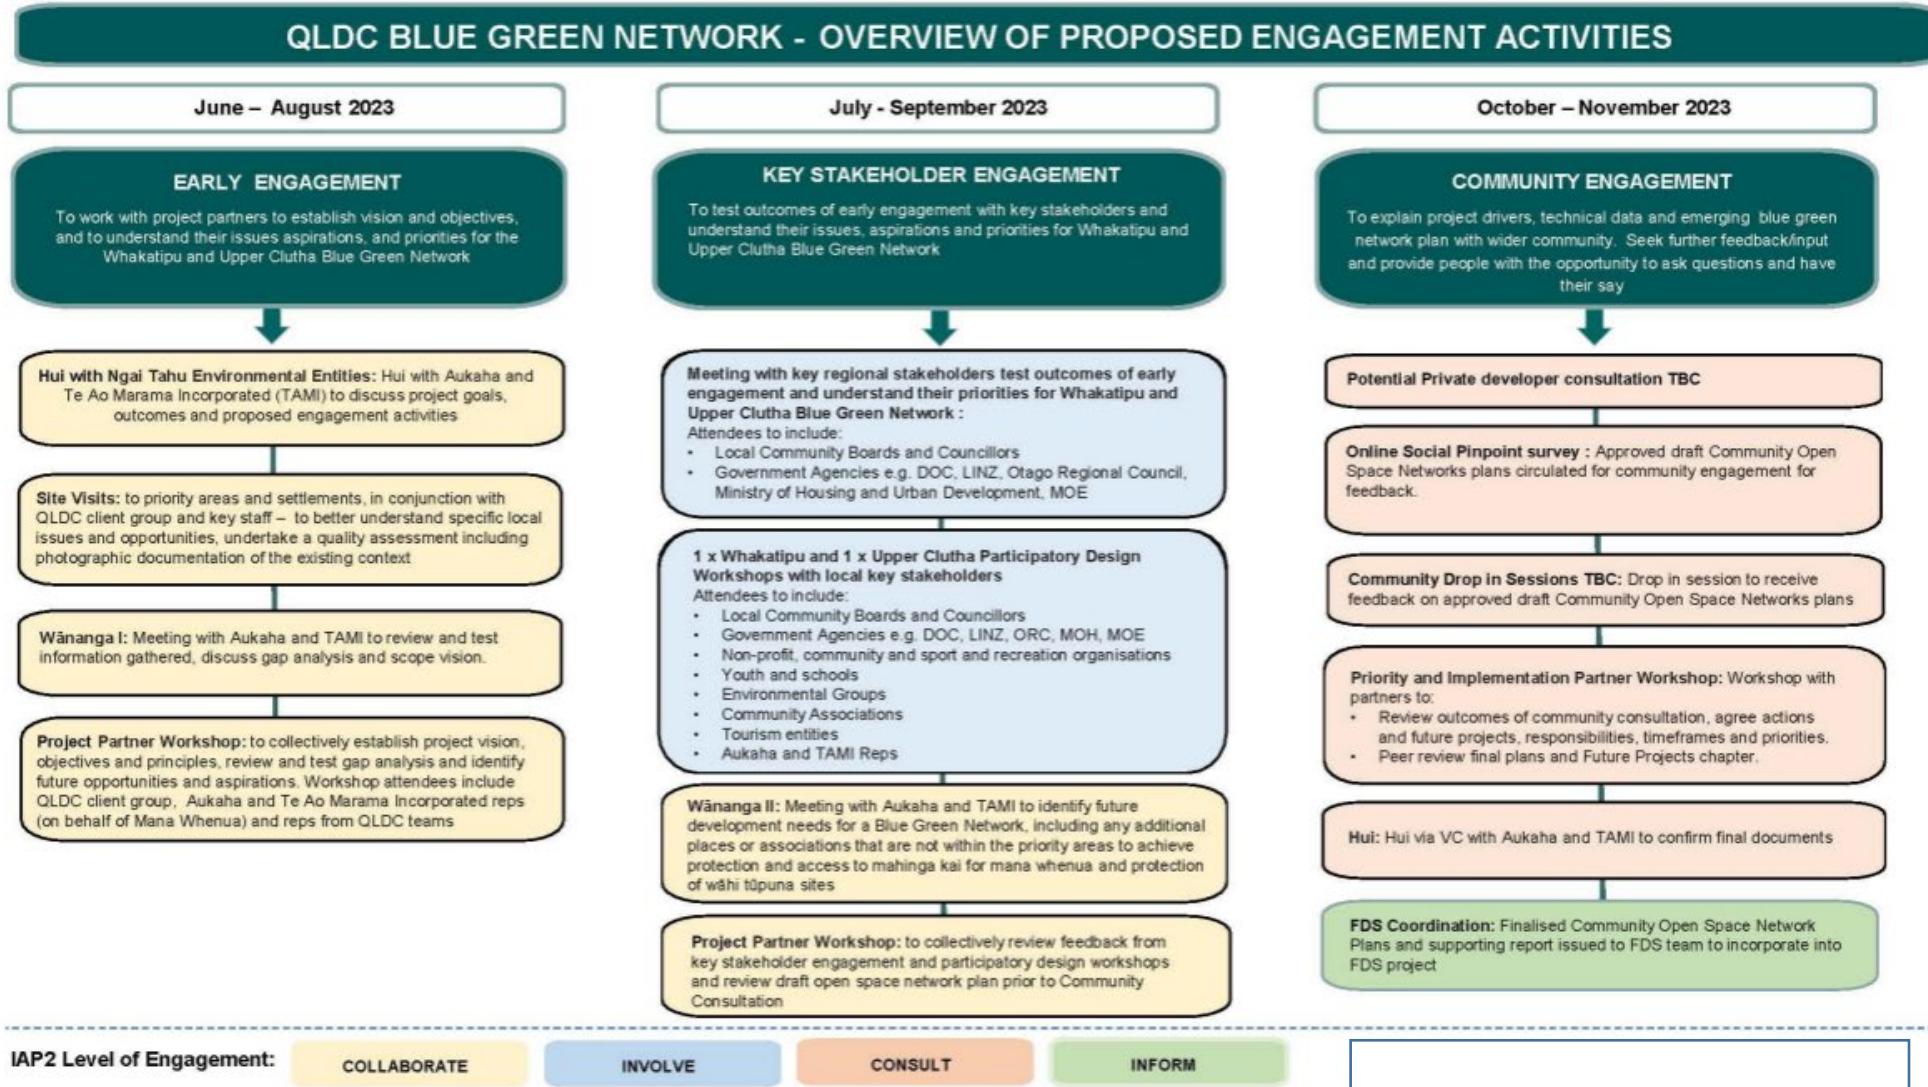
QLDC BLUE GREEN NETWORK - OVERVIEW OF PROPOSED ENGAGEMENT ACTIVITIES

June – August 2023

EARLY ENGAGEMENT

To work with project partners to establish vision and objectives, and to understand their issues aspirations, and priorities for the Whakatipu and Upper Clutha Blue Green Network

Hui with Ngai Tahu Environmental Entities: Hui with Aukaha and Te Ao Marama Incorporated (TAMI) to discuss project goals, outcomes and proposed engagement activities

Site Visits: to priority areas and settlements, in conjunction with QLDC client group and key staff – to better understand specific local issues and opportunities, undertake a quality assessment including photographic documentation of the existing context

Wānanga I: Meeting with Aukaha and TAMI to review and test information gathered, discuss gap analysis and scope vision.

Project Partner Workshop: to collectively establish project vision, objectives and principles, review and test gap analysis and identify future opportunities and aspirations. Workshop attendees include QLDC client group, Aukaha and Te Ao Marama Incorporated reps (on behalf of Mana Whenua) and reps from QLDC teams

July - September 2023

KEY STAKEHOLDER ENGAGEMENT

To test outcomes of early engagement with key stakeholders and understand their issues, aspirations and priorities for Whakatipu and Upper Clutha Blue Green Network

Meeting with key regional stakeholders test outcomes of early engagement and understand their priorities for Whakatipu and Upper Clutha Blue Green Network :
Attendees to include:
- Local Community Boards and Councillors
- Government Agencies e.g. DOC, LINZ, Otago Regional Council, Ministry of Housing and Urban Development, MOE

1 x Whakatipu and 1 x Upper Clutha Participatory Design Workshops with local key stakeholders
Attendees to include:
- Local Community Boards and Councillors
- Government Agencies e.g. DOC, LINZ, ORC, MOH, MOE
- Non-profit, community and sport and recreation organisations
- Youth and schools
- Environmental Groups
- Community Associations
- Tourism entities
- Aukaha and TAMI Reps

Wānanga II: Meeting with Aukaha and TAMI to identify future development needs for a Blue Green Network, including any additional places or associations that are not within the priority areas to achieve protection and access to mahinga kai for mana whenua and protection of wāhi tūpuna sites

Project Partner Workshop: to collectively review feedback from key stakeholder engagement and participatory design workshops and review draft open space network plan prior to Community Consultation

October – November 2023

COMMUNITY ENGAGEMENT

To explain project drivers, technical data and emerging blue green network plan with wider community. Seek further feedback/input and provide people with the opportunity to ask questions and have their say

Potential Private developer consultation TBC

Online Social Pinpoint survey : Approved draft Community Open Space Networks plans circulated for community engagement for feedback.

Community Drop in Sessions TBC: Drop in session to receive feedback on approved draft Community Open Space Networks plans

Priority and Implementation Partner Workshop: Workshop with partners to:
- Review outcomes of community consultation, agree actions and future projects, responsibilities, timeframes and priorities.
- Peer review final plans and Future Projects chapter.

Hui: Hui via VC with Aukaha and TAMI to confirm final documents

FDS Coordination: Finalised Community Open Space Network Plans and supporting report issued to FDS team to incorporate into FDS project

IAP2 Level of Engagement: COLLABORATE INVOLVE CONSULT INFORM